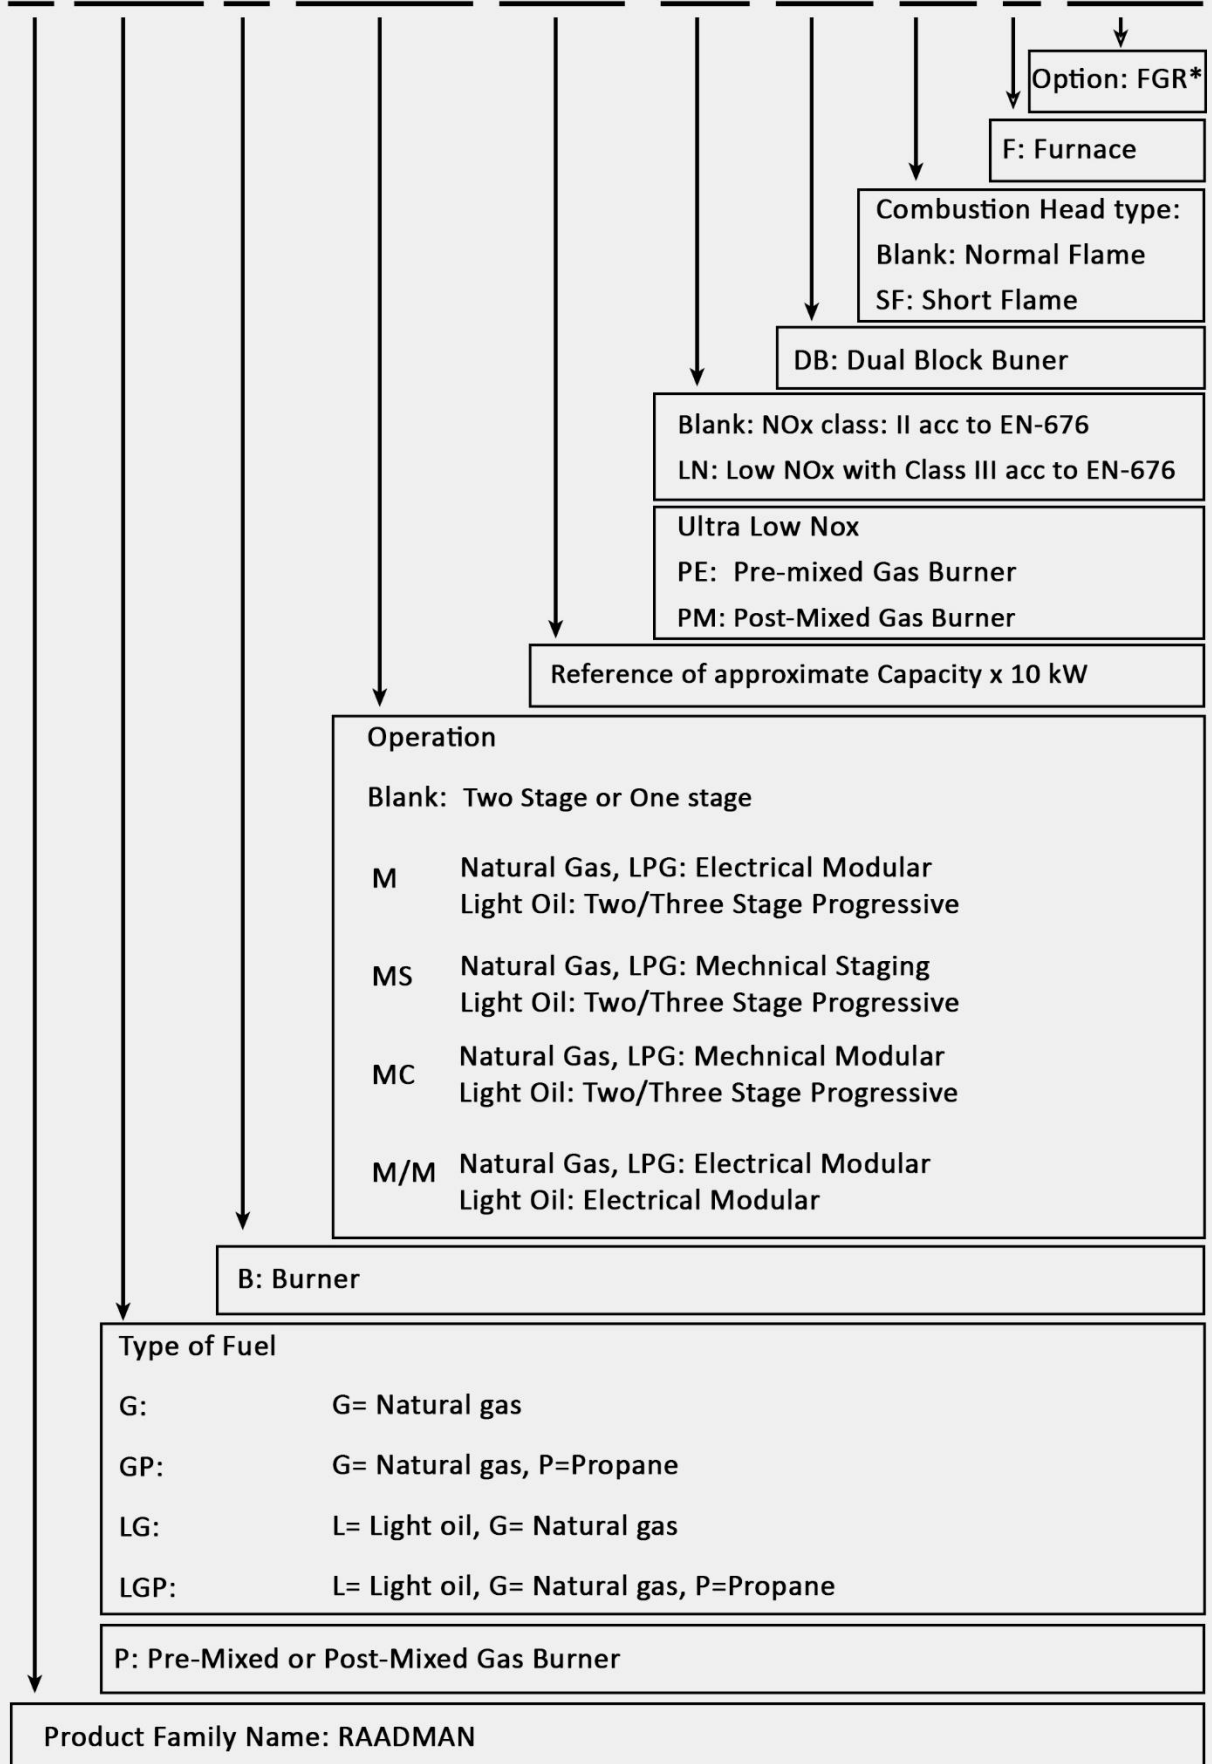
Option: FGR*

F: Furnace

Combustion Head type:
Blank: Normal Flame
SF: Short Flame

DB: Dual Block Buner

Blank: NOx class: II acc to EN-676
LN: Low NOx with Class III acc to EN-676

Ultra Low Nox
PE: Pre-mixed Gas Burner
PM: Post-Mixed Gas Burner

Reference of approximate Capacity x 10 kW

Operation

Blank: Two Stage or One stage

M Natural Gas, LPG: Electrical Modular
Light Oil: Two/Three Stage Progressive

MS Natural Gas, LPG: Mechnical Staging
Light Oil: Two/Three Stage Progressive

MC Natural Gas, LPG: Mechnical Modular
Light Oil: Two/Three Stage Progressive

M/M Natural Gas, LPG: Electrical Modular
Light Oil: Electrical Modular

B: Burner

Type of Fuel

G: G= Natural gas

GP: G= Natural gas, P=Propane

LG: L= Light oil, G= Natural gas

LGP: L= Light oil, G= Natural gas, P=Propane

P: Pre-Mixed or Post-Mixed Gas Burner

Product Family Name: RAADMAN